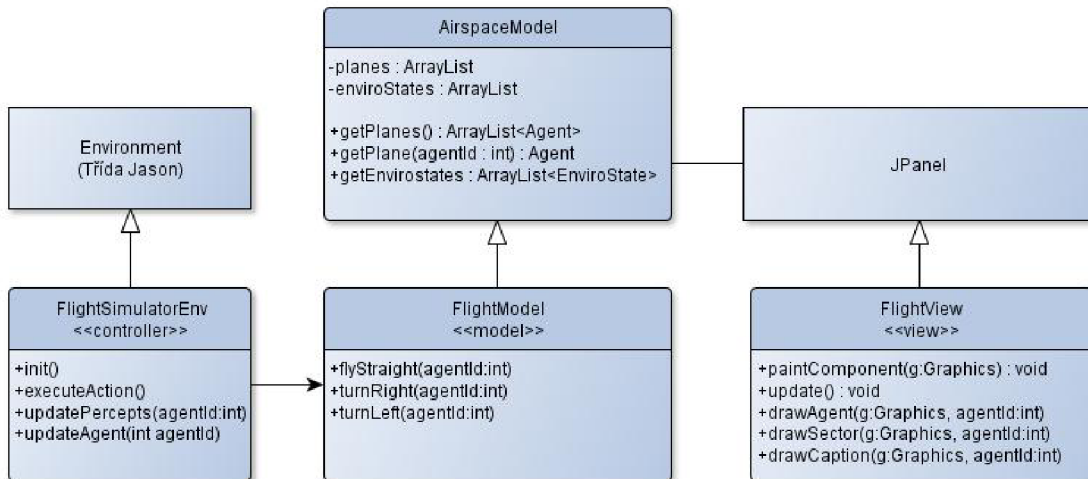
AirspaceModel

-planes : ArrayList
-enviroStates : ArrayList

+getPlanes() : ArrayList<Agent>
+getPlane(agentId : int) : Agent
+getEnvirostates : ArrayList<EnviroState>

Environment
(Třída Jason)

JPanel

FlightSimulatorEnv
<<controller>>

+init()
+executeAction()
+updatePercepts(agentId:int)
+updateAgent(int agentId)

FlightModel
<<model>>

+flyStraight(agentId:int)
+turnRight(agentId:int)
+turnLeft(agentId:int)

FlightView
<<view>>

+paintComponent(g:Graphics) : void
+update() : void
+drawAgent(g:Graphics, agentId:int)
+drawSector(g:Graphics, agentId:int)
+drawCaption(g:Graphics, agentId:int)